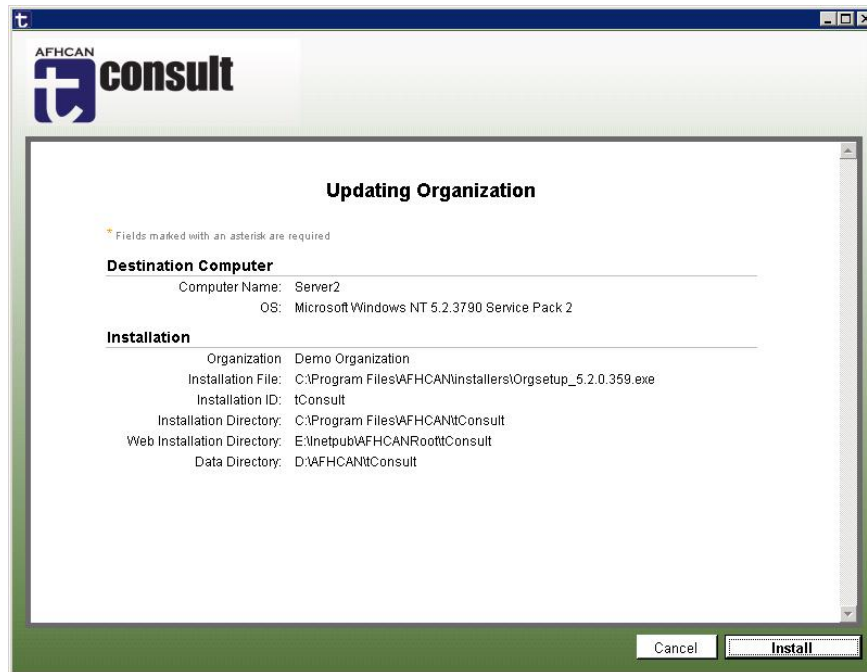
t

AFHCAN
t consult

Updating Organization

* Fields marked with an asterisk are required

Destination Computer

| | |
|---|---|
| Computer Name: | Server2 |
| OS: | Microsoft Windows NT 5.2.3790 Service Pack 2 |

Installation

| | |
|---|---|
| Organization | Demo Organization |
| Installation File: | C:\Program Files\AFHCAN\installers\Orgsetup_5.2.0.359.exe |
| Installation ID: | tConsult |
| Installation Directory: | C:\Program Files\AFHCAN\tConsult |
| Web Installation Directory: | E:\Inetpub\AFHCANRoot\tConsult |
| Data Directory: | D:\AFHCAN\tConsult |

Cancel
Install